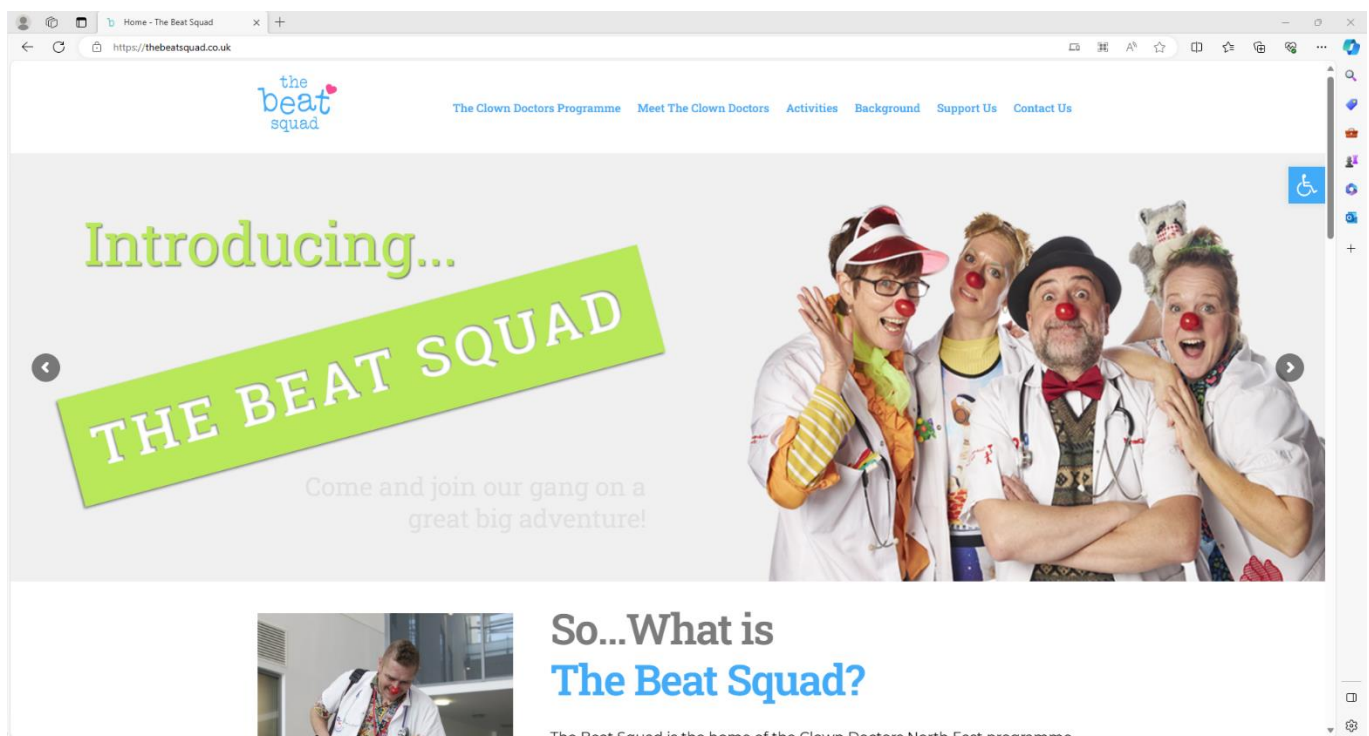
Home - The Beat Squad

https://thebeatsquad.co.uk

the beat squad

The Clown Doctors Programme Meet The Clown Doctors Activities Background Support Us Contact Us

Introducing...

THE BEAT SQUAD

Come and join our gang on a great big adventure!

So...What is

The Beat Squad?

The Beat Squad is the home of the Clown Doctors North East programme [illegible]